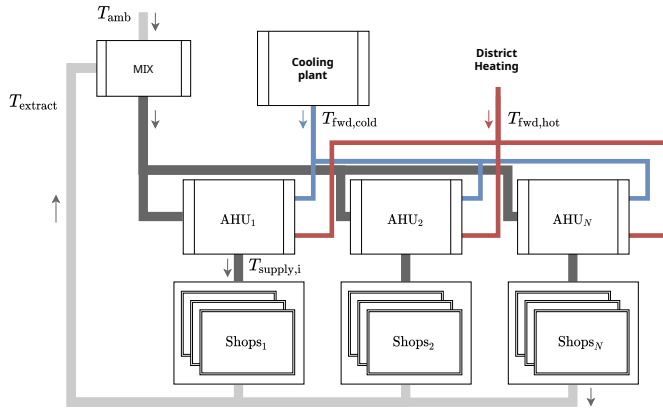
$T_{\text{amb}}$

MIX

Cooling plant

District Heating

$T_{\text{extract}}$

$T_{\text{fwd,cold}}$

$T_{\text{fwd,hot}}$

AHU$_1$

AHU$_2$

AHU$_N$

$T_{\text{supply,i}}$

Shops$_1$

Shops$_2$

Shops$_N$